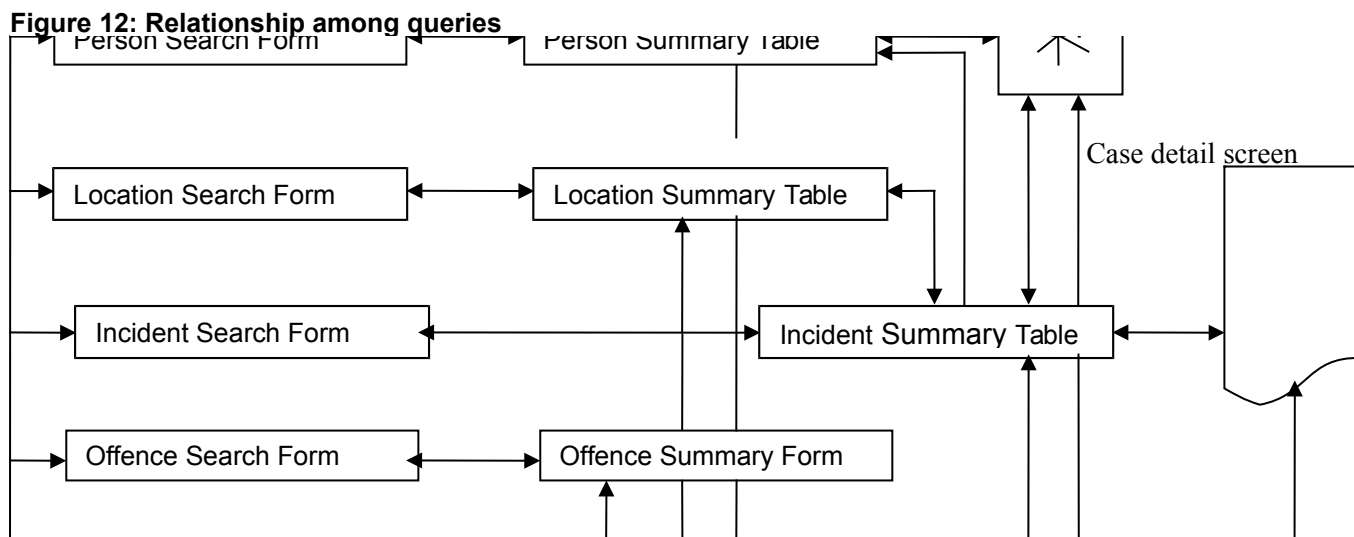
Figure 12: Relationship among queries

Person Search Form

Person Summary Table

Case detail screen

Location Search Form

Location Summary Table

Incident Search Form

Incident Summary Table

Offence Search Form

Offence Summary Form